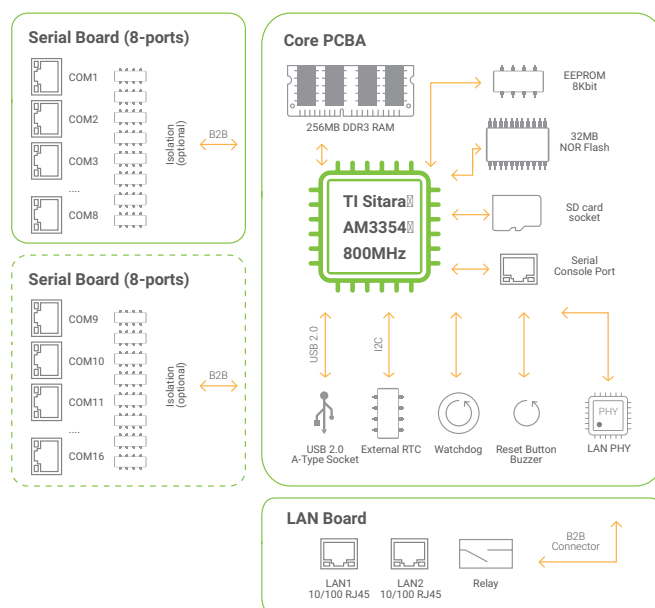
Serial Board (8-ports)

COM1
COM2
COM3
....
COM8

Isolation (optional)

B2B

Serial Board (8-ports)

COM9
COM10
COM11
....
COM16

Isolation (optional)

B2B

Core PCBA

256MB DDR3 RAM

EEPROM 8Kbit

32MB NOR Flash

TI Sitara
AM3354
800MHz

SD card socket

Serial Console Port

USB 2.0

I2C

PHY

USB 2.0 A-Type Socket

External RTC

Watchdog

Reset Button Buzzer

LAN PHY

LAN Board

LAN1 10/100 RJ45

LAN2 10/100 RJ45

Relay

B2B Connector